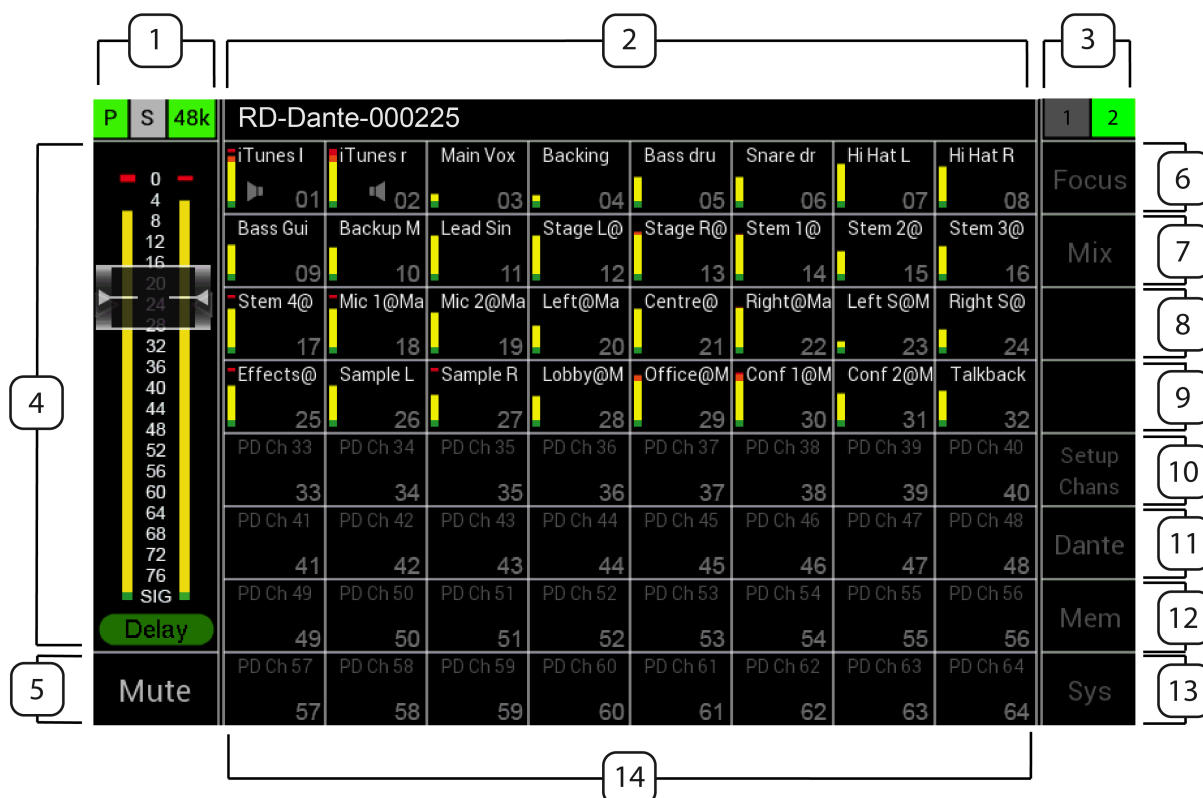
1
2
3

P S 48k
RD-Dante-000225
1 2

0
4
8
12
16
20
24
28
32
36
40
44
48
52
56
60
64
68
72
76
SIG
Delay

| iTunes l 01 | iTunes r 02 | Main Vox 03 | Backing 04 | Bass dru 05 | Snare dr 06 | Hi Hat L 07 | Hi Hat R 08 |
|---|---|---|---|---|---|---|---|
| Bass Gui 09 | Backup M 10 | Lead Sin 11 | Stage L@ 12 | Stage R@ 13 | Stem 1@ 14 | Stem 2@ 15 | Stem 3@ 16 |
| Stem 4@ 17 | Mic 1@Ma 18 | Mic 2@Ma 19 | Left@Ma 20 | Centre@ 21 | Right@Ma 22 | Left S@M 23 | Right S@ 24 |
| Effects@ 25 | Sample L 26 | Sample R 27 | Lobby@M 28 | Office@M 29 | Conf 1@M 30 | Conf 2@M 31 | Talkback 32 |
| PD Ch 33 33 | PD Ch 34 34 | PD Ch 35 35 | PD Ch 36 36 | PD Ch 37 37 | PD Ch 38 38 | PD Ch 39 39 | PD Ch 40 40 |
| PD Ch 41 41 | PD Ch 42 42 | PD Ch 43 43 | PD Ch 44 44 | PD Ch 45 45 | PD Ch 46 46 | PD Ch 47 47 | PD Ch 48 48 |
| PD Ch 49 49 | PD Ch 50 50 | PD Ch 51 51 | PD Ch 52 52 | PD Ch 53 53 | PD Ch 54 54 | PD Ch 55 55 | PD Ch 56 56 |
| PD Ch 57 57 | PD Ch 58 58 | PD Ch 59 59 | PD Ch 60 60 | PD Ch 61 61 | PD Ch 62 62 | PD Ch 63 63 | PD Ch 64 64 |

Mute

Focus
Mix
Setup Chans
Dante
Mem
Sys

4
5
6
7
8
9
10
11
12
13
14